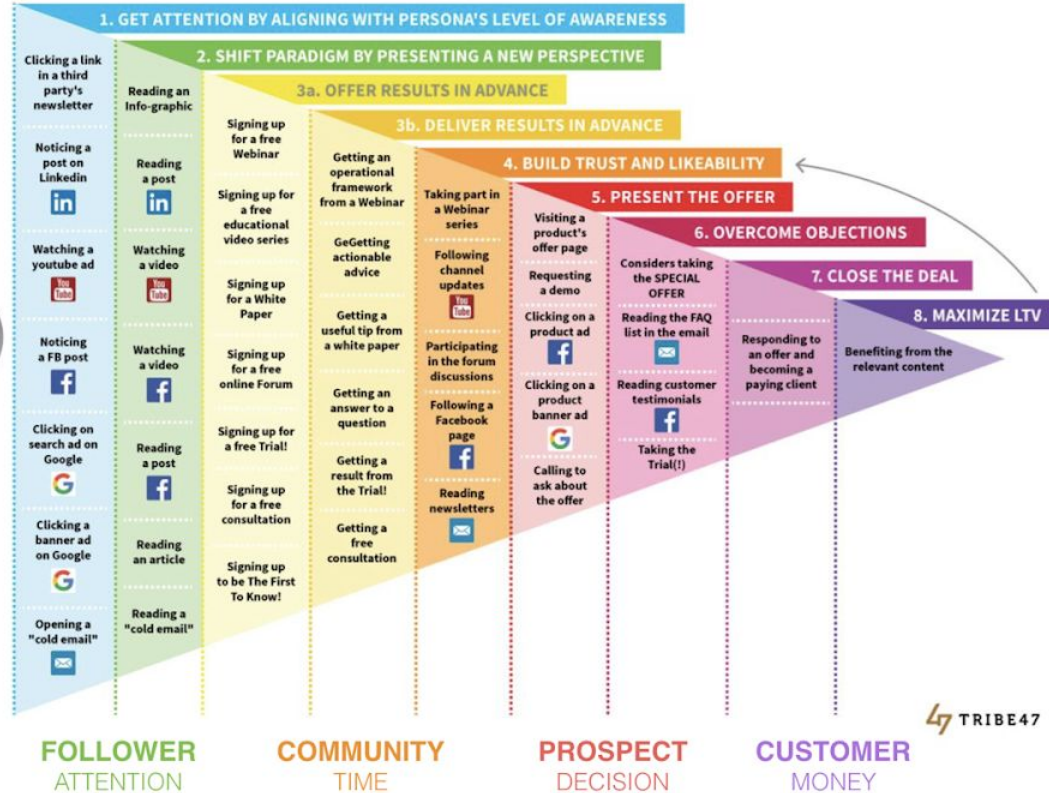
1. GET ATTENTION BY ALIGNING WITH PERSONA'S LEVEL OF AWARENESS

2. SHIFT PARADIGM BY PRESENTING A NEW PERSPECTIVE

3a. OFFER RESULTS IN ADVANCE

3b. DELIVER RESULTS IN ADVANCE

4. BUILD TRUST AND LIKEABILITY

5. PRESENT THE OFFER

6. OVERCOME OBJECTIONS

7. CLOSE THE DEAL

8. MAXIMIZE LTV

Clicking a link in a third party's newsletter

Noticing a post on Linkedin

in

Watching a youtube ad

You Tube

Noticing a FB post

f

Clicking on search ad on Google

G

Clicking a banner ad on Google

G

Opening a "cold email"

Reading an Info-graphic

Reading a post

in

Watching a video

You Tube

Watching a video

f

Reading a post

f

Reading an article

Reading a "cold email"

Signing up for a free Webinar

Signing up for a free educational video series

Signing up for a White Paper

Signing up for a free online Forum

Signing up for a free Trial!

Signing up for a free consultation

Signing up to be The First To Know!

Getting an operational framework from a Webinar

GeGetting actionable advice

Getting a useful tip from a white paper

Getting an answer to a question

Getting a result from the Trial!

Getting a free consultation

Taking part in a Webinar series

Following channel updates

You Tube

Participating in the forum discussions

Following a Facebook page

f

Reading newsletters

Visiting a product's offer page

Requesting a demo

Clicking on a product ad

f

Clicking on a product banner ad

G

Calling to ask about the offer

Considers taking the SPECIAL OFFER

Reading the FAQ list in the email

Reading customer testimonials

f

Taking the Trial(!)

Responding to an offer and becoming a paying client

Benefiting from the relevant content

TRIBE47

FOLLOWER
ATTENTION

COMMUNITY
TIME

PROSPECT
DECISION

CUSTOMER
MONEY